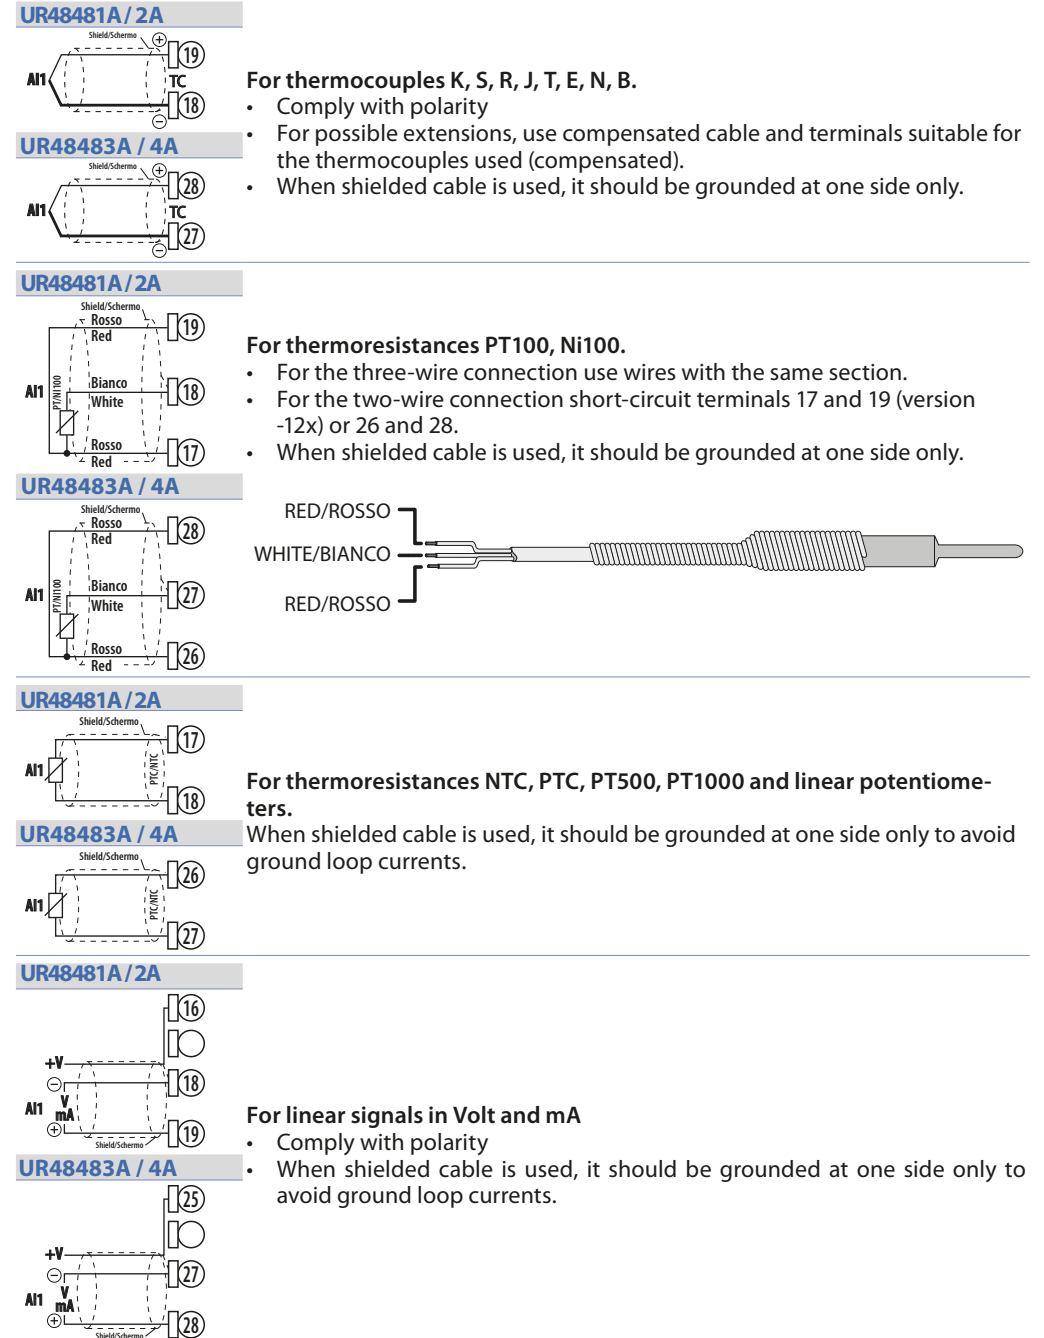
UR48481A / 2A

Shield/Schermo

AI1

TC

19

18

UR48483A / 4A

Shield/Schermo

AI1

TC

28

27

For thermocouples K, S, R, J, T, E, N, B.
• Comply with polarity
• For possible extensions, use compensated cable and terminals suitable for the thermocouples used (compensated).
• When shielded cable is used, it should be grounded at one side only.

UR48481A / 2A

Shield/Schermo

Rosso Red

Bianco White

Rosso Red

AI1

PT/NI100

19

18

17

UR48483A / 4A

Shield/Schermo

Rosso Red

Bianco White

Rosso Red

AI1

PT/NI100

28

27

26

For thermoresistances PT100, Ni100.
• For the three-wire connection use wires with the same section.
• For the two-wire connection short-circuit terminals 17 and 19 (version -12x) or 26 and 28.
• When shielded cable is used, it should be grounded at one side only.

RED/ROSSO

WHITE/BIANCO

RED/ROSSO

UR48481A / 2A

Shield/Schermo

AI1

PTC/NTC

17

18

UR48483A / 4A

Shield/Schermo

AI1

PTC/NTC

26

27

For thermoresistances NTC, PTC, PT500, PT1000 and linear potentiometers.
When shielded cable is used, it should be grounded at one side only to avoid ground loop currents.

UR48481A / 2A

16

+V

AI1

V mA

Shield/Schermo

18

19

UR48483A / 4A

25

+V

AI1

V mA

Shield/Schermo

27

28

For linear signals in Volt and mA
• Comply with polarity
• When shielded cable is used, it should be grounded at one side only to avoid ground loop currents.